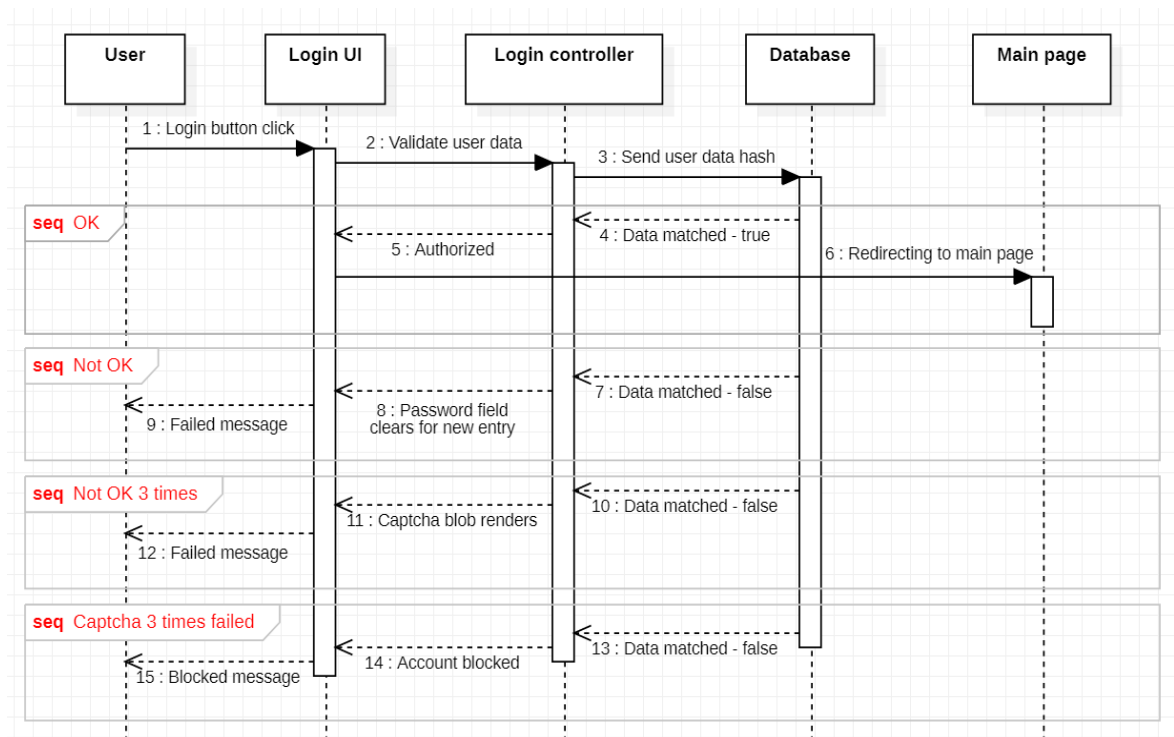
User

Login UI

Login controller

Database

Main page

1 : Login button click

2 : Validate user data

3 : Send user data hash

seq OK

4 : Data matched - true

5 : Authorized

6 : Redirecting to main page

seq Not OK

7 : Data matched - false

8 : Password field clears for new entry

9 : Failed message

seq Not OK 3 times

10 : Data matched - false

11 : Captcha blob renders

12 : Failed message

seq Captcha 3 times failed

13 : Data matched - false

14 : Account blocked

15 : Blocked message